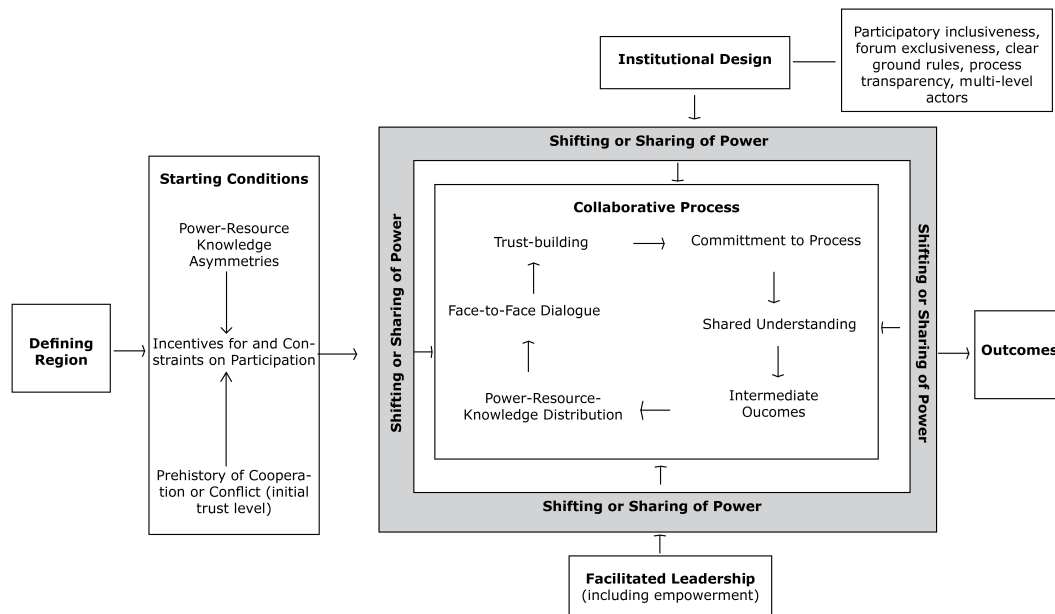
Institutional Design

Participatory inclusiveness, forum exclusiveness, clear ground rules, process transparency, multi-level actors

Shifting or Sharing of Power

Starting Conditions

Power-Resource Knowledge Asymmetries

Defining Region

Incentives for and Constraints on Participation

Prehistory of Cooperation or Conflict (initial trust level)

Shifting or Sharing of Power

Collaborative Process

Trust-building

Committment to Process

Face-to-Face Dialogue

Shared Understanding

Power-Resource-Knowledge Distribution

Intermediate Oucomes

Shifting or Sharing of Power

Outcomes

Shifting or Sharing of Power

Facilitated Leadership (including empowerment)